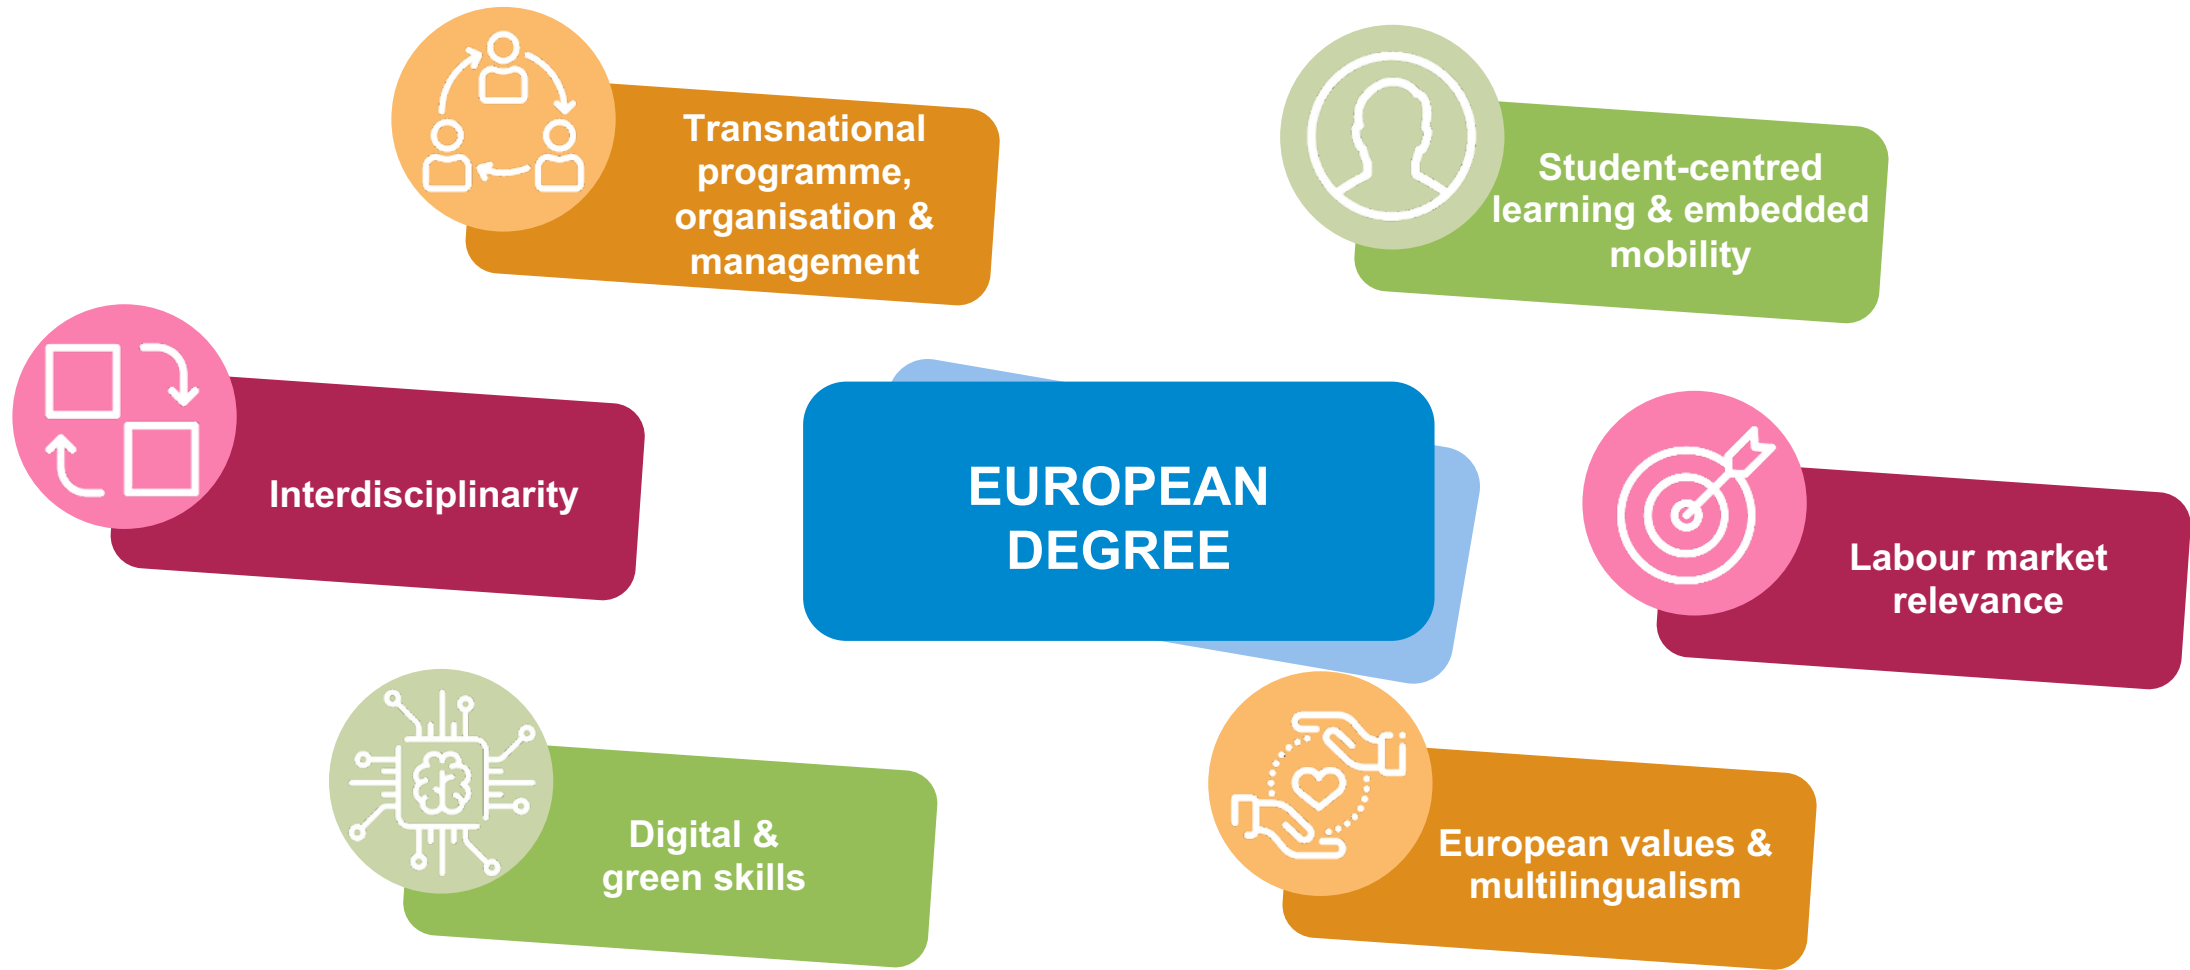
Transnational programme, organisation & management

Student-centred learning & embedded mobility

Interdisciplinarity

EUROPEAN DEGREE

Labour market relevance

Digital & green skills

European values & multilingualism